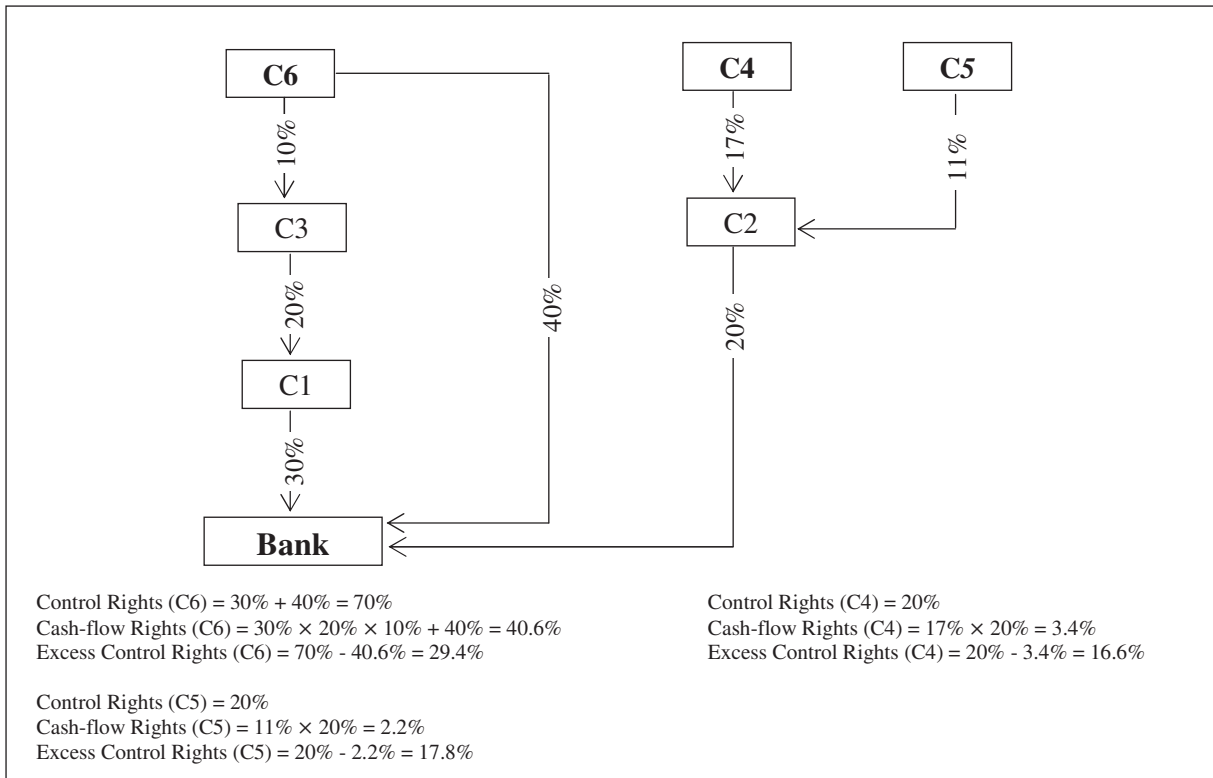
C6

10%

C3

20%

C1

30%

40%

C4

C5

17%

11%

C2

20%

Bank

Control Rights (C6) = 30% + 40% = 70%
Cash-flow Rights (C6) = 30% × 20% × 10% + 40% = 40.6%
Excess Control Rights (C6) = 70% - 40.6% = 29.4%

Control Rights (C5) = 20%
Cash-flow Rights (C5) = 11% × 20% = 2.2%
Excess Control Rights (C5) = 20% - 2.2% = 17.8%

Control Rights (C4) = 20%
Cash-flow Rights (C4) = 17% × 20% = 3.4%
Excess Control Rights (C4) = 20% - 3.4% = 16.6%